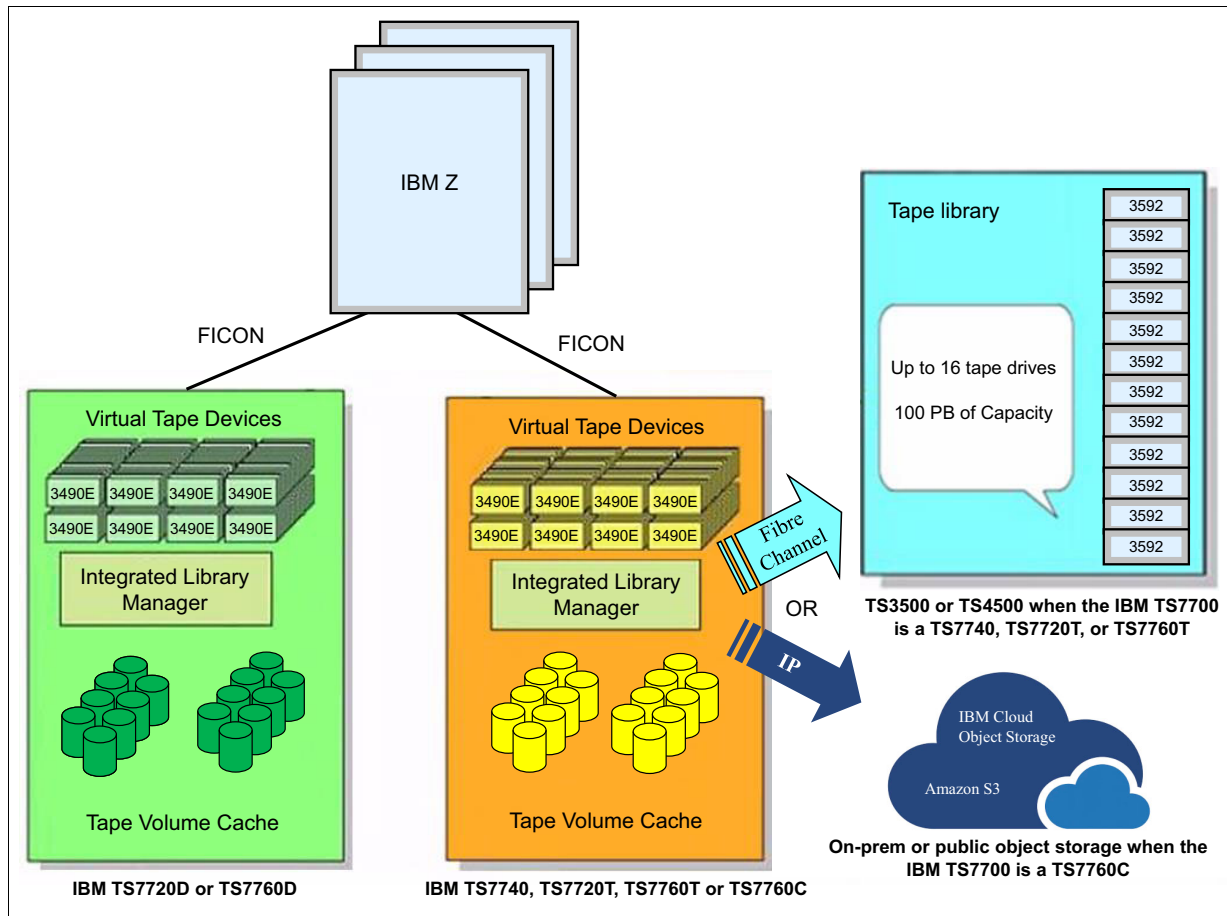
IBM Z

FICON

FICON

Virtual Tape Devices

| 3490E | 3490E | 3490E | 3490E |
|---|---|---|---|
| 3490E | 3490E | 3490E | 3490E |

Integrated Library Manager

Tape Volume Cache

IBM TS7720D or TS7760D

Virtual Tape Devices

| 3490E | 3490E | 3490E | 3490E |
|---|---|---|---|
| 3490E | 3490E | 3490E | 3490E |

Integrated Library Manager

Tape Volume Cache

IBM TS7740, TS7720T, TS7760T or TS7760C

Fibre Channel

OR

IP

Tape library

Up to 16 tape drives

100 PB of Capacity

3592
3592
3592
3592
3592
3592
3592
3592
3592
3592
3592
3592

TS3500 or TS4500 when the IBM TS7700 is a TS7740, TS7720T, or TS7760T

IBM Cloud Object Storage

Amazon S3

On-prem or public object storage when the IBM TS7700 is a TS7760C